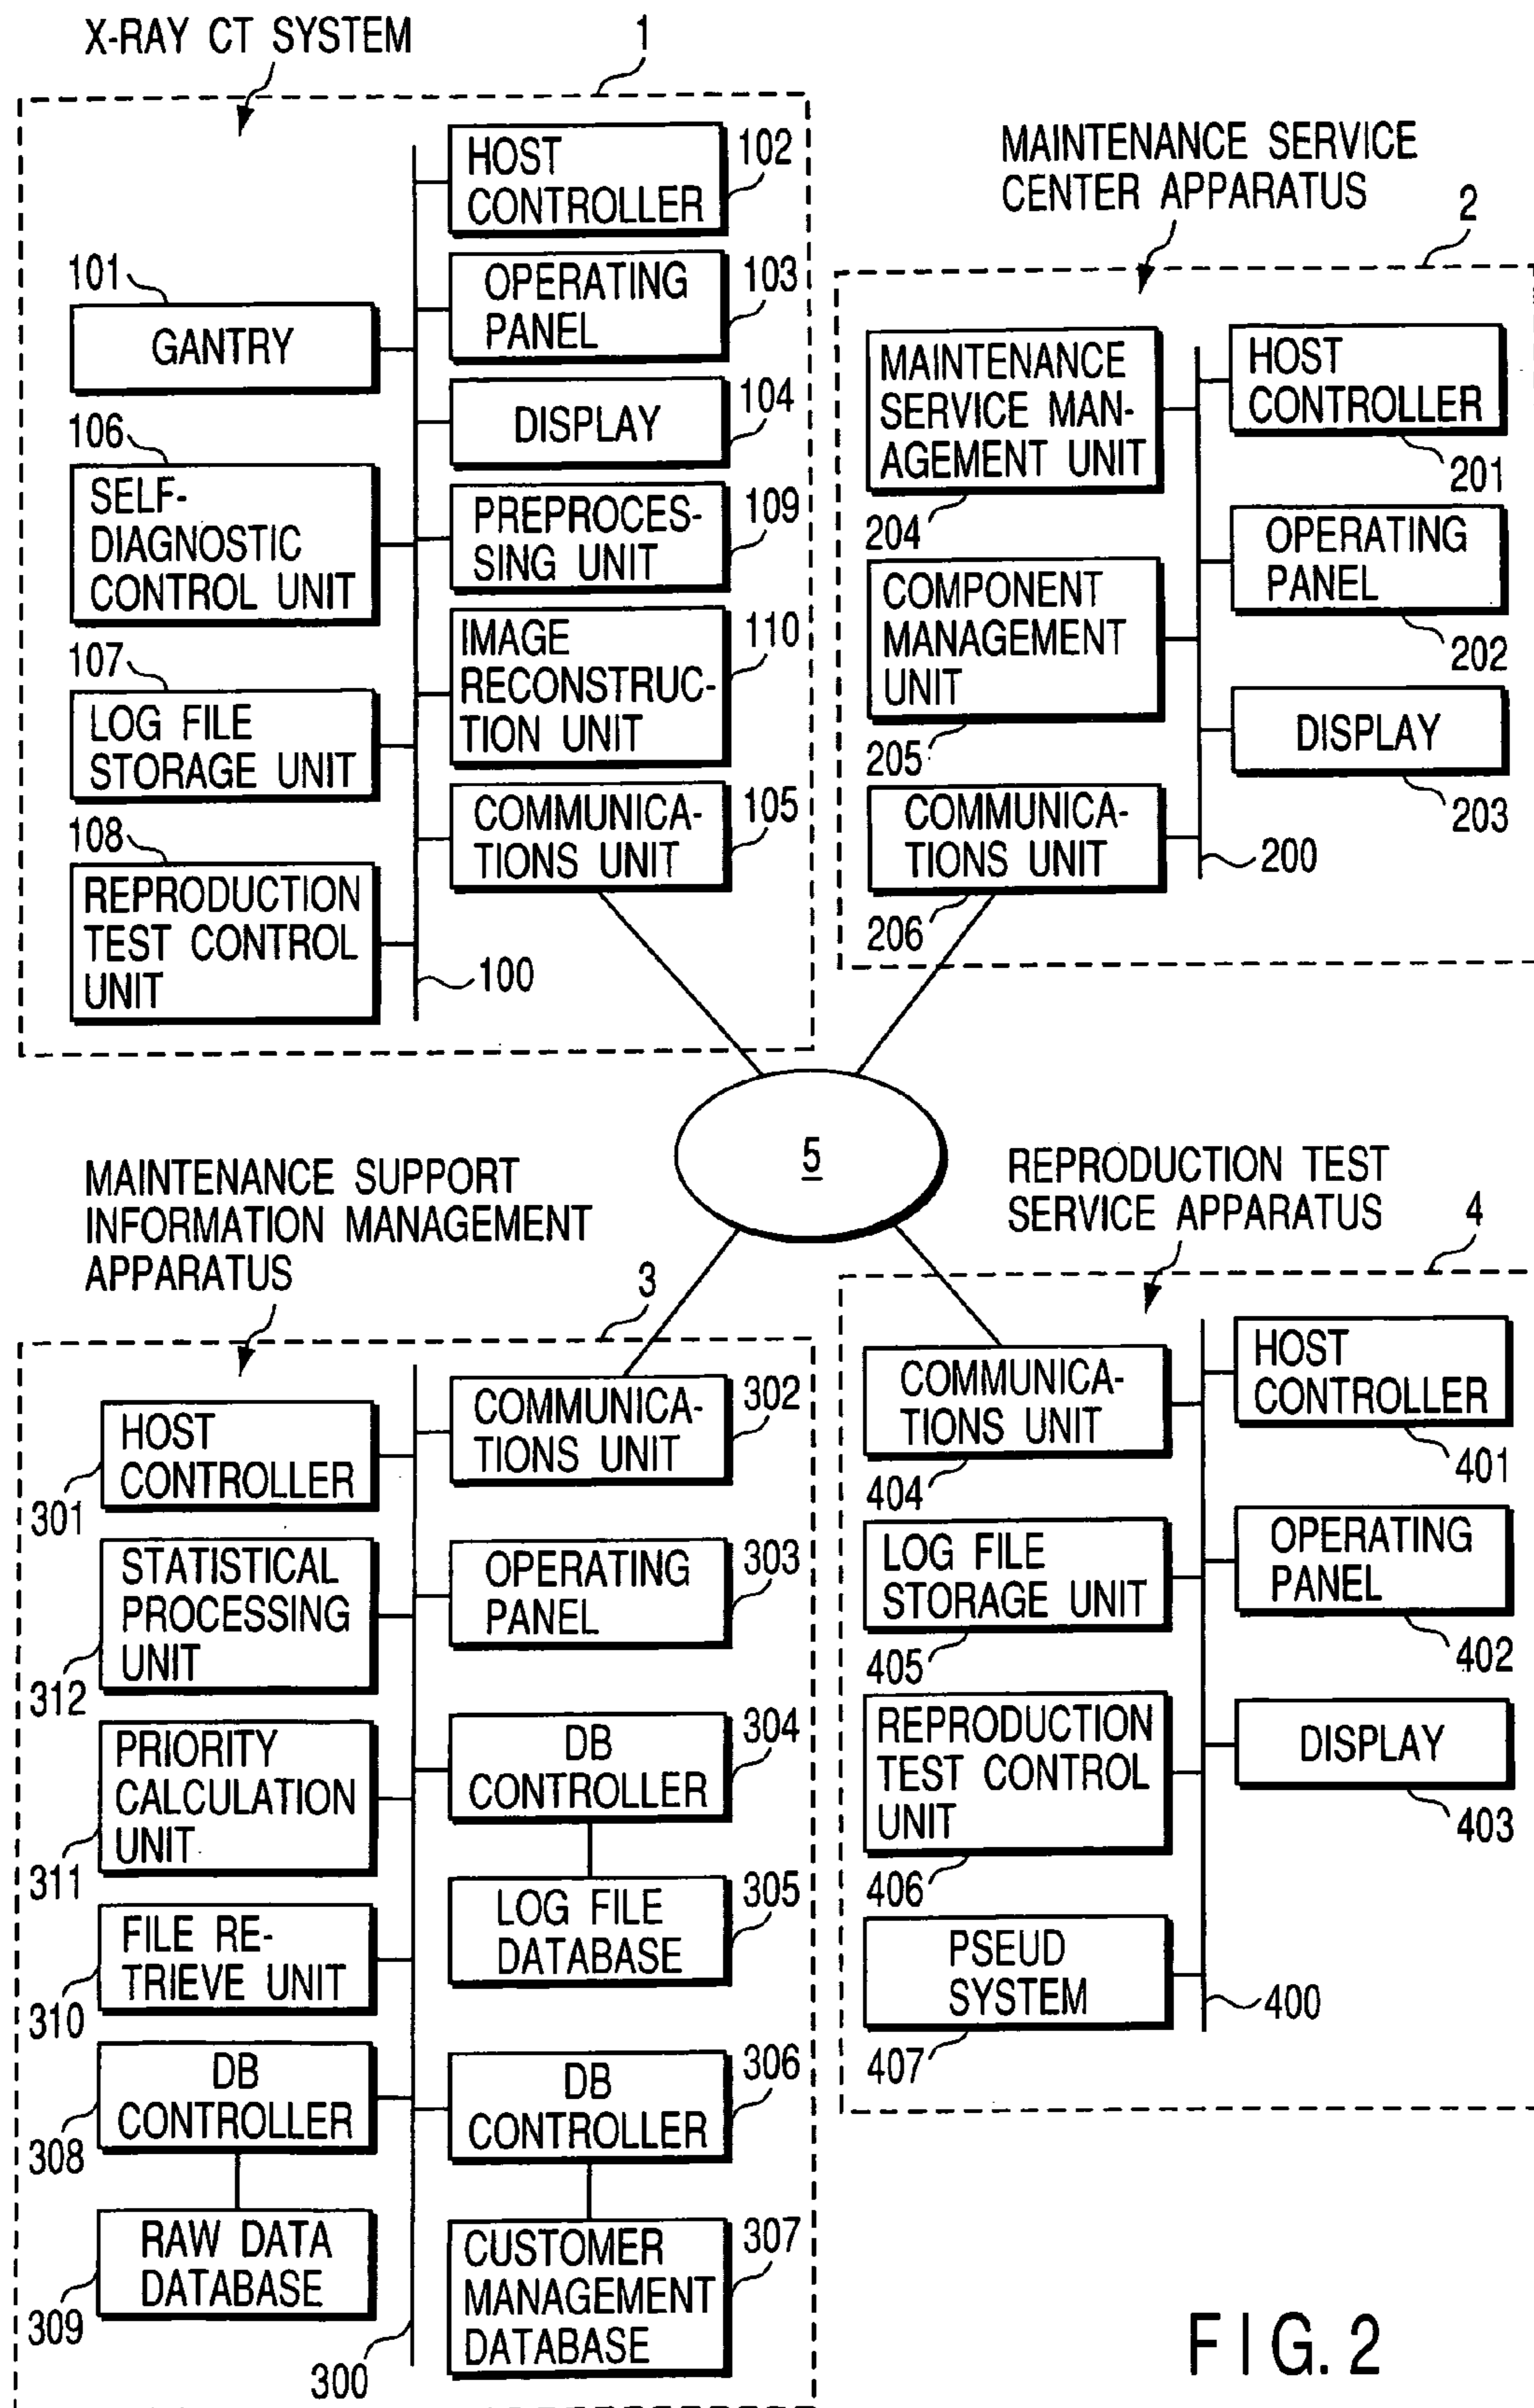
X-RAY CT SYSTEM

1

HOST CONTROLLER 102

OPERATING PANEL 103

101 GANTRY

DISPLAY 104

106 SELF-DIAGNOSTIC CONTROL UNIT

PREPROCESSING UNIT 109

IMAGE RECONSTRUCTION UNIT 110

107 LOG FILE STORAGE UNIT

COMMUNICATIONS UNIT 105

108 REPRODUCTION TEST CONTROL UNIT

100

MAINTENANCE SERVICE CENTER APPARATUS

2

MAINTENANCE SERVICE MANAGEMENT UNIT 204

HOST CONTROLLER 201

OPERATING PANEL 202

COMPONENT MANAGEMENT UNIT 205

DISPLAY 203

COMMUNICATIONS UNIT 206

200

5

MAINTENANCE SUPPORT INFORMATION MANAGEMENT APPARATUS

3

HOST CONTROLLER 301

COMMUNICATIONS UNIT 302

STATISTICAL PROCESSING UNIT 312

OPERATING PANEL 303

PRIORITY CALCULATION UNIT 311

DB CONTROLLER 304

LOG FILE DATABASE 305

FILE RETRIEVE UNIT 310

DB CONTROLLER 308

DB CONTROLLER 306

RAW DATA DATABASE 309

CUSTOMER MANAGEMENT DATABASE 307

300

REPRODUCTION TEST SERVICE APPARATUS

4

COMMUNICATIONS UNIT 404

HOST CONTROLLER 401

LOG FILE STORAGE UNIT 405

OPERATING PANEL 402

REPRODUCTION TEST CONTROL UNIT 406

DISPLAY 403

PSEUD SYSTEM 407

400

FIG. 2